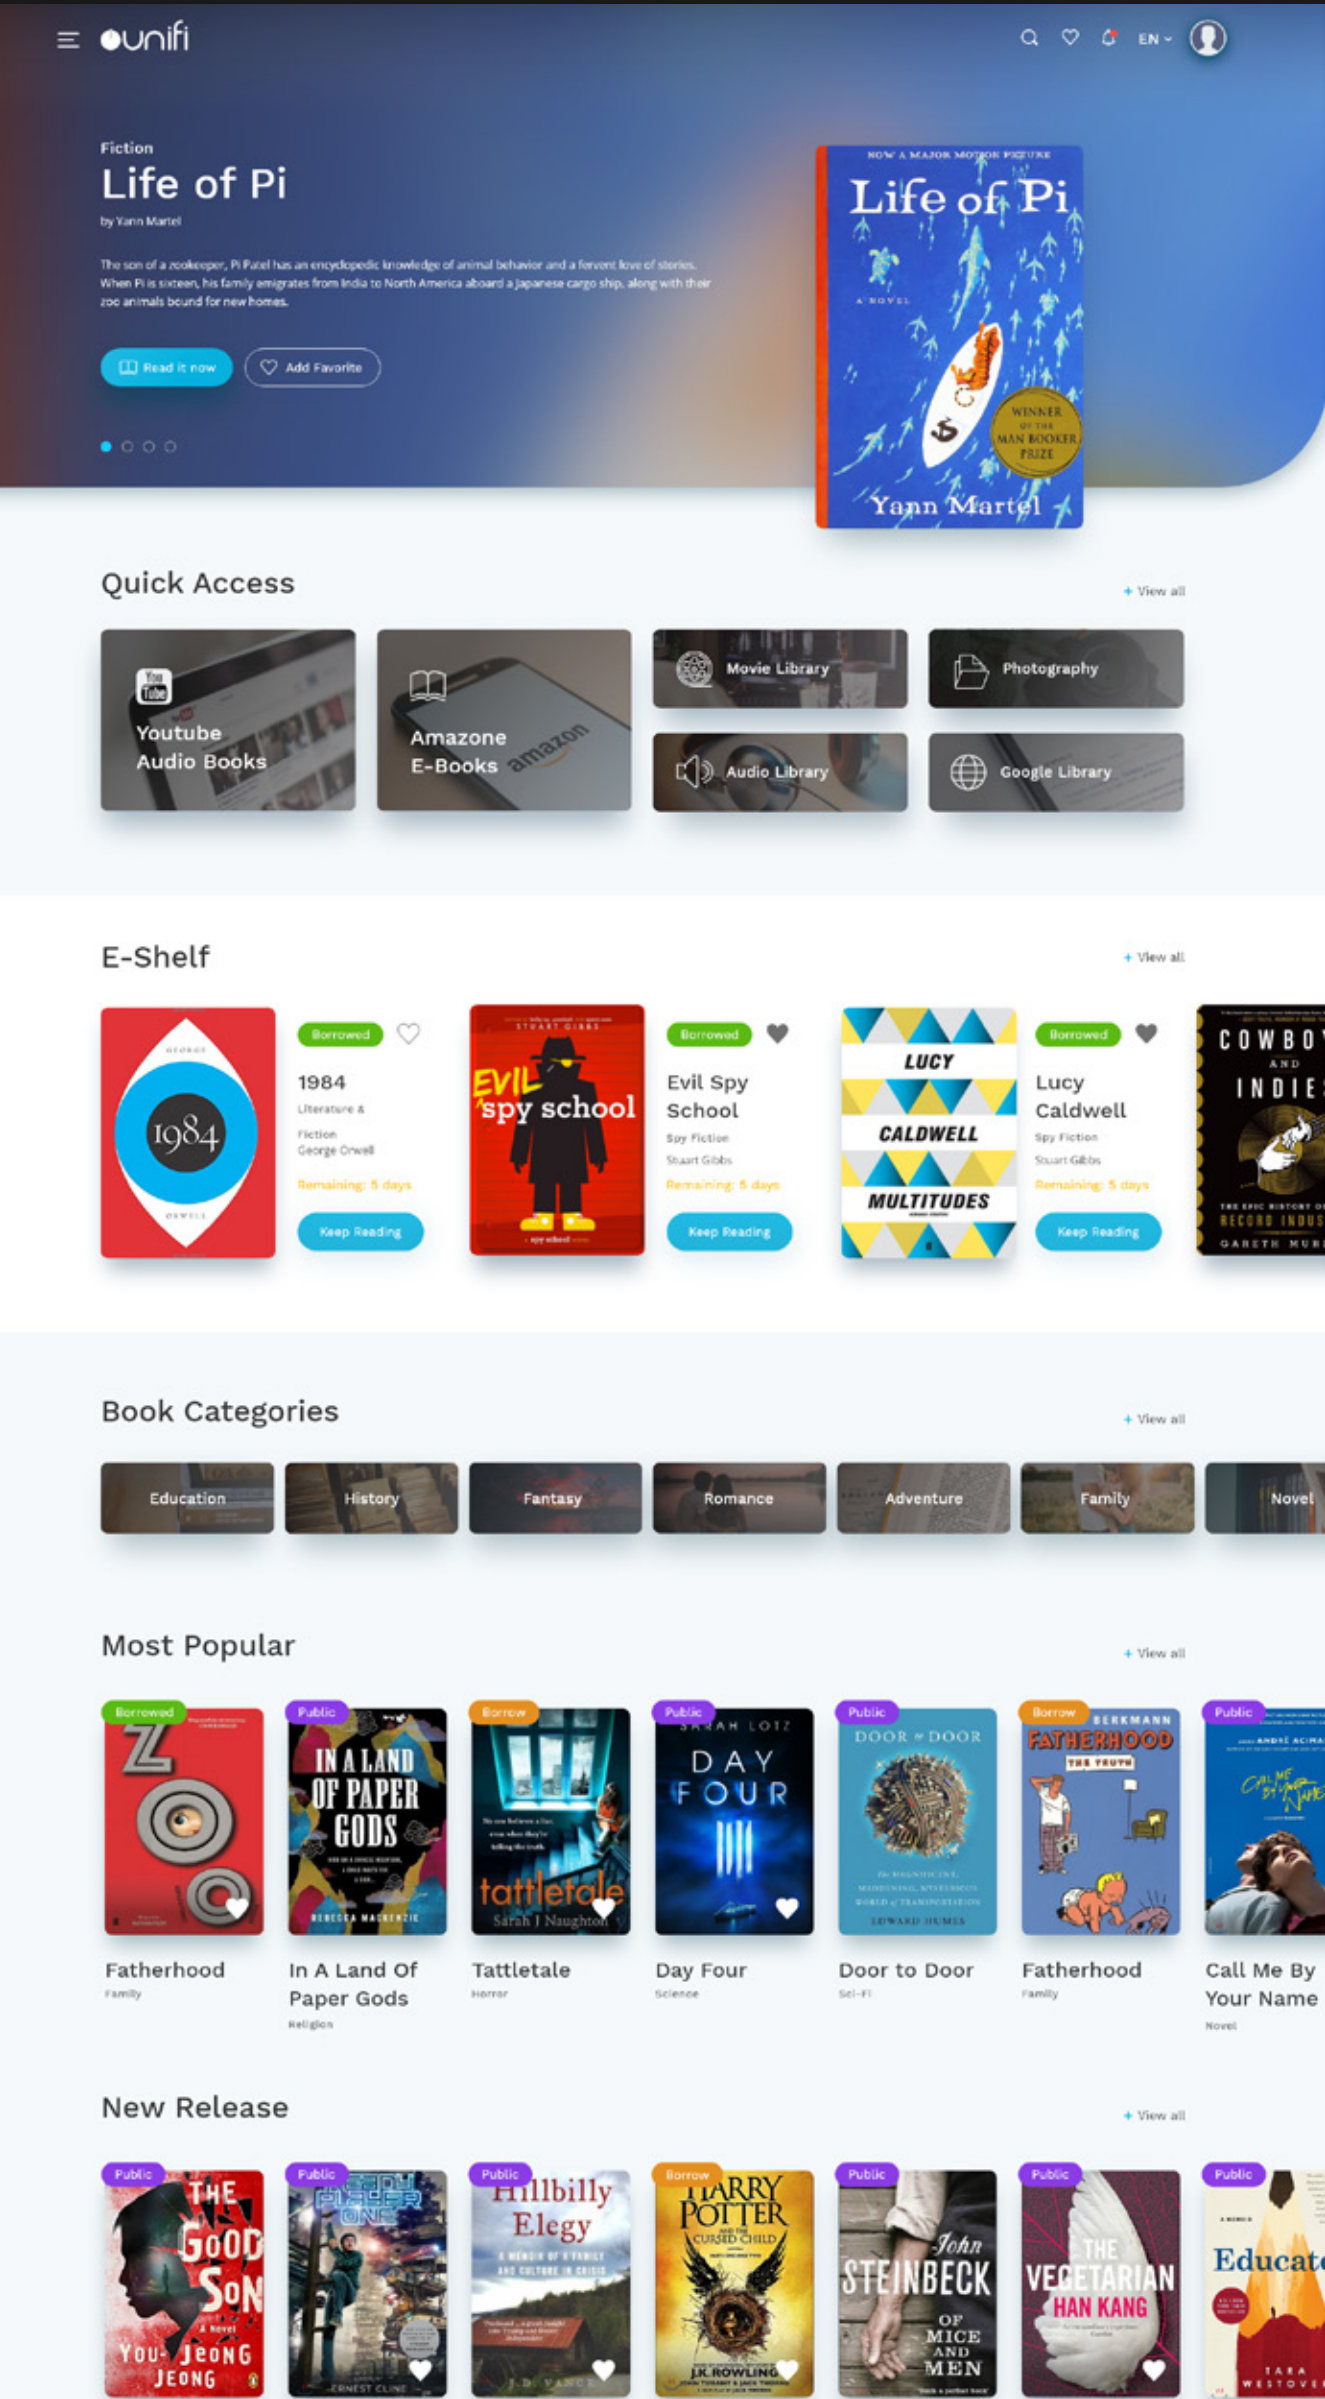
unifi

EN

Fiction
Life of Pi
by Yann Martel

The son of a zookeeper, Pi Patel has an encyclopedic knowledge of animal behavior and a fervent love of stories. When Pi is sixteen, his family emigrates from India to North America aboard a Japanese cargo ship, along with their zoo animals bound for new homes.

Read it now
Add Favorite

NOW A MAJOR MOTION PICTURE
Life of Pi
A NOVEL
WINNER OF THE MAN BOOKER PRIZE
Yann Martel

Quick Access
+ View all

Youtube Audio Books
Amazone E-Books
Movie Library
Photography
Audio Library
Google Library

E-Shelf
+ View all

1984
Borrowed
1984
Literature & Fiction
George Orwell
Remaining: 5 days
Keep Reading

EVIL spy school
Borrowed
Evil Spy School
Spy Fiction
Stuart Gibbs
Remaining: 5 days
Keep Reading

LUCY CALDWELL MULTITUDES
Borrowed
Lucy Caldwell
Spy Fiction
Stuart Gibbs
Remaining: 5 days
Keep Reading

COWBO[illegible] AND INDIE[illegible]
GARETH MUR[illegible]

Book Categories
+ View all

Education
History
Fantasy
Romance
Adventure
Family
Novel

Most Popular
+ View all

Borrowed
Public
Borrow
Public
Public
Borrow
Public

Fatherhood
Family
In A Land Of Paper Gods
Religion
Tattletale
Horror
Day Four
Science
Door to Door
Sci-Fi
Fatherhood
Family
Call Me By Your Name
Novel

New Release
+ View all

Public
Public
Public
Borrow
Public
Public
Public

THE GOOD SON
You-Jeong Jeong
READY PLAYER ONE
Hillbilly Elegy
HARRY POTTER
J.K. ROWLING
John STEINBECK OF MICE AND MEN
THE VEGETARIAN HAN KANG
Educate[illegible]
TARA WESTOVE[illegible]